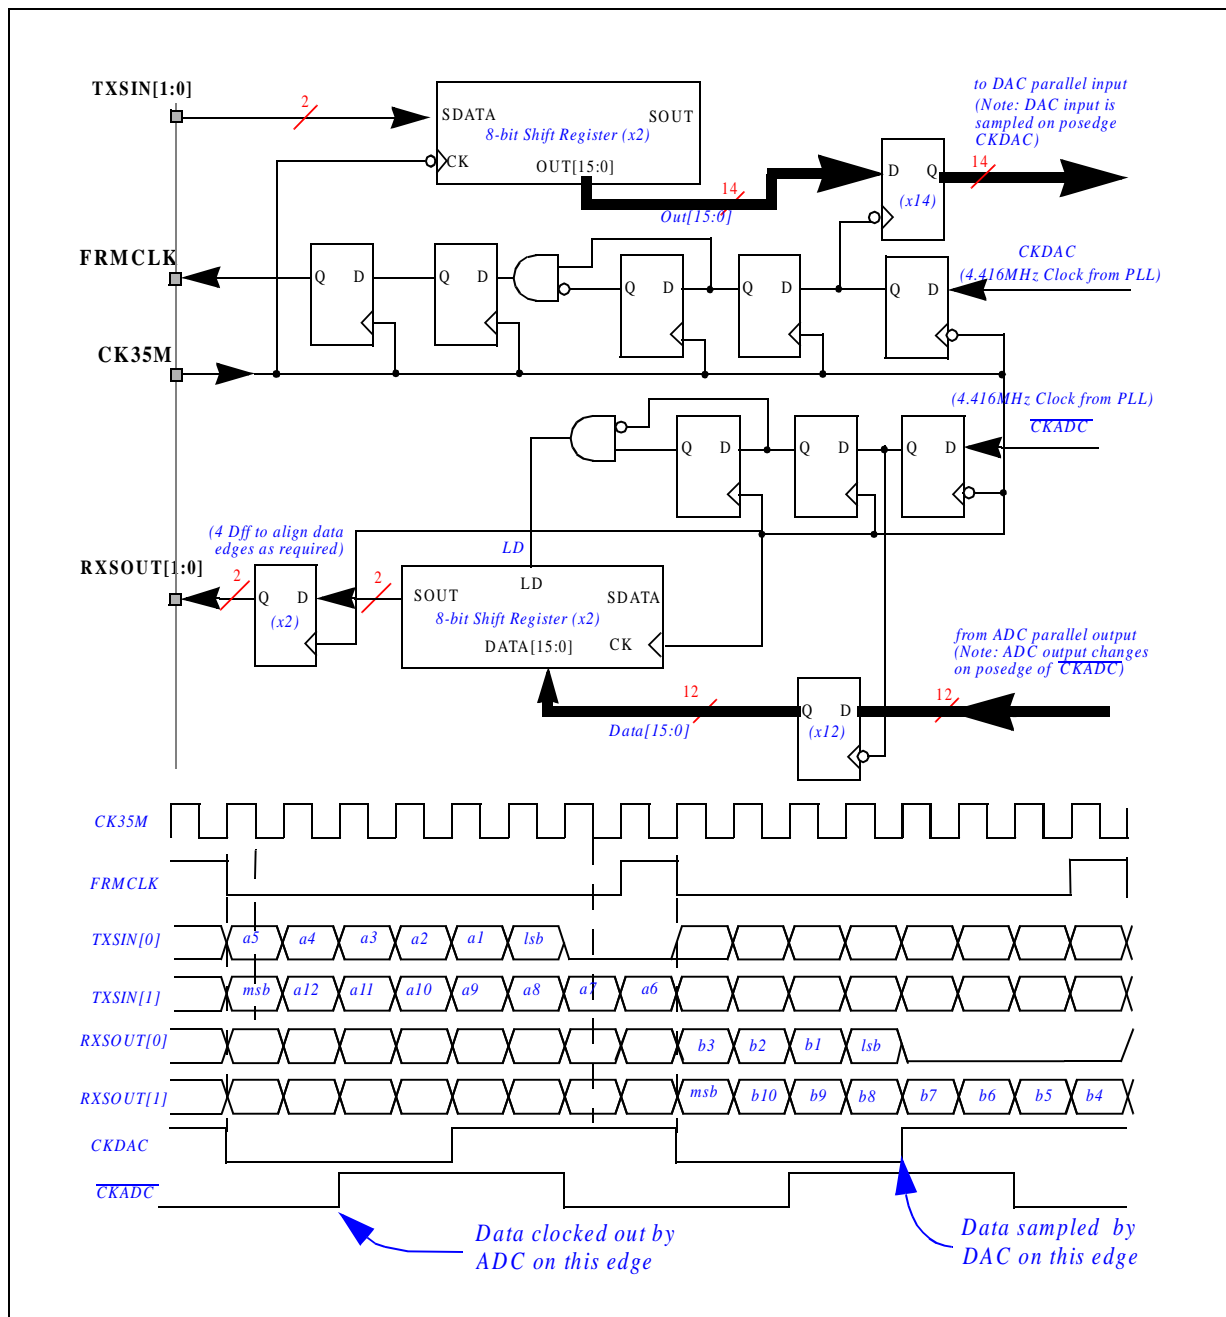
TXSIN[1:0]
2
SDATA
SOUT
8-bit Shift Register (x2)
CK
OUT[15:0]
14
Out[15:0]
to DAC parallel input
(Note: DAC input is sampled on posedge CKDAC)
D
Q
(x14)
14
FRMCLK
Q D
Q D
Q D
Q D
Q D
CKDAC
(4.416MHz Clock from PLL)
CK35M
(4.416MHz Clock from PLL)
$\overline{CKADC}$
Q D
Q D
Q D
(4 Dff to align data edges as required)
LD
RXSOUT[1:0]
2
Q D
(x2)
2
LD
SOUT
SDATA
8-bit Shift Register (x2)
DATA[15:0]
CK
from ADC parallel output
(Note: ADC output changes on posedge of $\overline{CKADC}$)
12
Data[15:0]
Q D
(x12)
12
CK35M
FRMCLK
TXSIN[0]
a5 a4 a3 a2 a1 lsb
TXSIN[1]
msb a12 a11 a10 a9 a8 a7 a6
RXSOUT[0]
b3 b2 b1 lsb
RXSOUT[1]
msb b10 b9 b8 b7 b6 b5 b4
CKDAC
$\overline{CKADC}$
Data clocked out by ADC on this edge
Data sampled by DAC on this edge